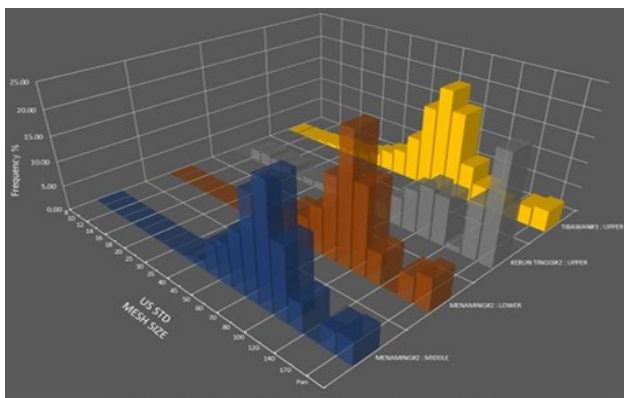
25.00
20.00
15.00
10.00
5.00
0.00

Frequency %

8
10
14
16
18
20
25
30
35
40
45
50
60
70
80
100
120
140
170
Pan

US STD
MESH SIZE

TIBAWANK3 : UPPER
KEBUN TINGGI#2 : UPPER
MENAMING#2 : LOWER
MENAMING#2 : MIDDLE